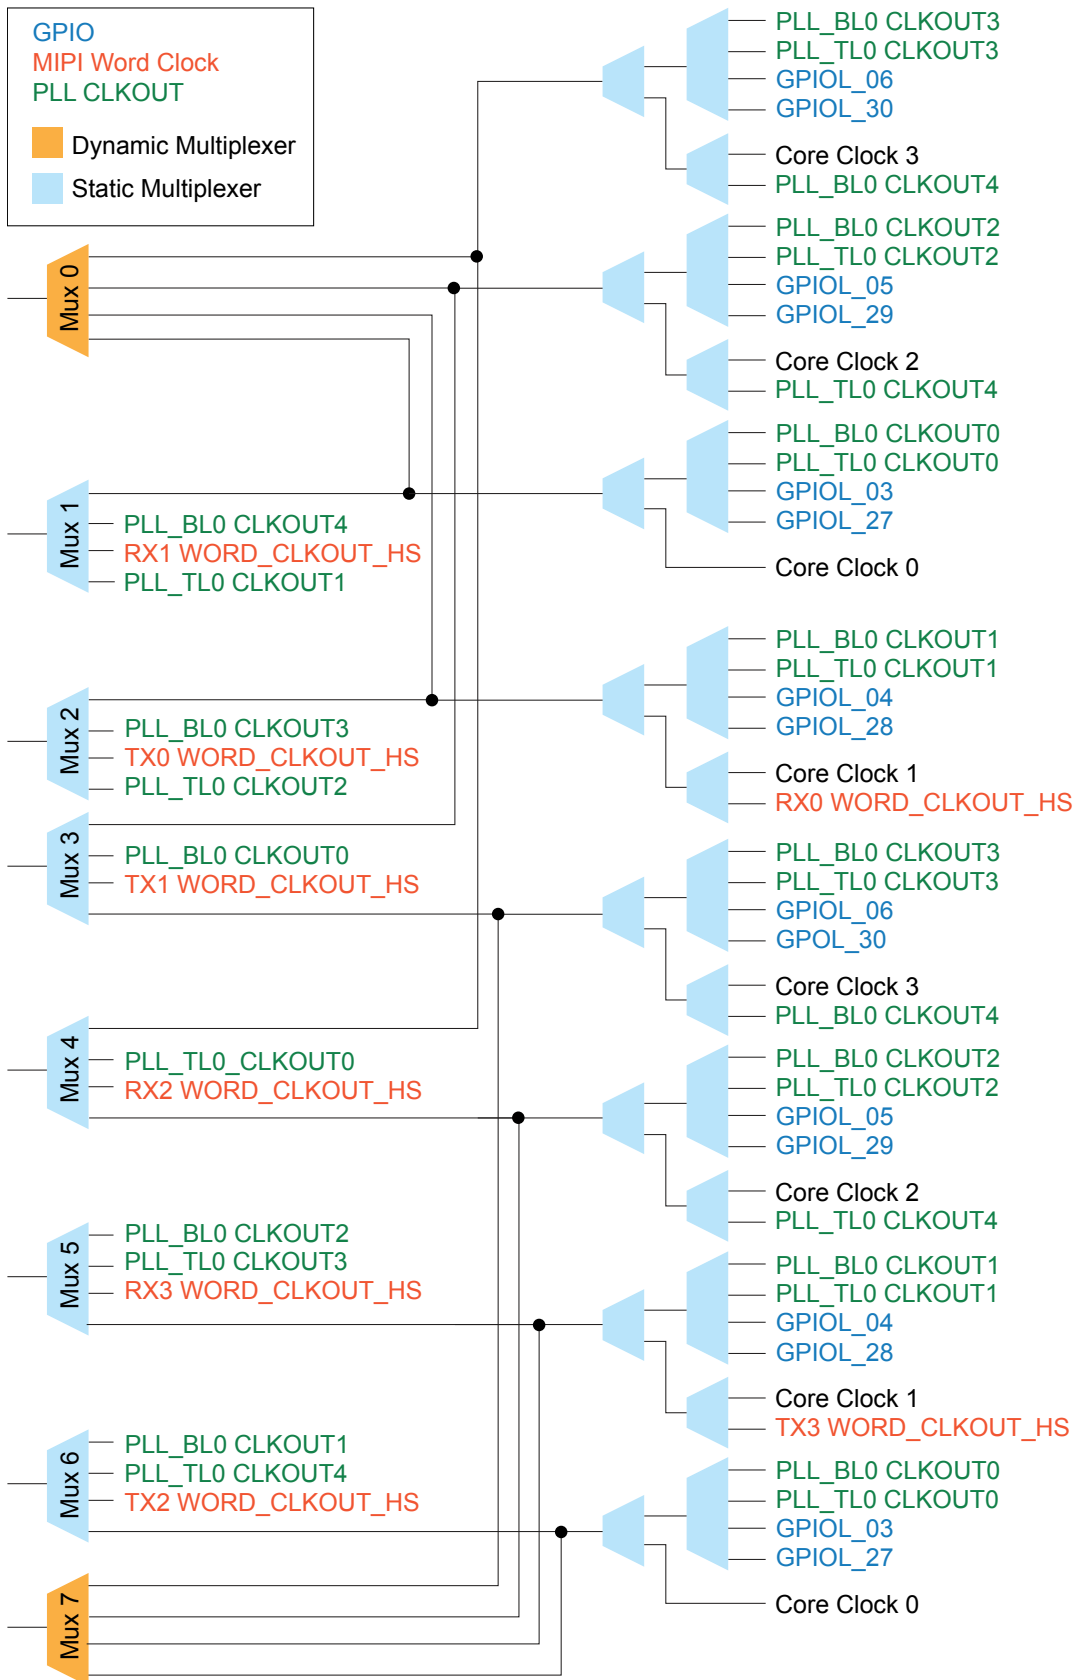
GPIO
MIPI Word Clock
PLL CLKOUT

Dynamic Multiplexer
Static Multiplexer

Mux 0

Mux 1
PLL_BL0 CLKOUT4
RX1 WORD_CLKOUT_HS
PLL_TL0 CLKOUT1

Mux 2
PLL_BL0 CLKOUT3
TX0 WORD_CLKOUT_HS
PLL_TL0 CLKOUT2

Mux 3
PLL_BL0 CLKOUT0
TX1 WORD_CLKOUT_HS

Mux 4
PLL_TL0_CLKOUT0
RX2 WORD_CLKOUT_HS

Mux 5
PLL_BL0 CLKOUT2
PLL_TL0 CLKOUT3
RX3 WORD_CLKOUT_HS

Mux 6
PLL_BL0 CLKOUT1
PLL_TL0 CLKOUT4
TX2 WORD_CLKOUT_HS

Mux 7

PLL_BL0 CLKOUT3
PLL_TL0 CLKOUT3
GPIOL_06
GPIOL_30
Core Clock 3
PLL_BL0 CLKOUT4
PLL_BL0 CLKOUT2
PLL_TL0 CLKOUT2
GPIOL_05
GPIOL_29
Core Clock 2
PLL_TL0 CLKOUT4
PLL_BL0 CLKOUT0
PLL_TL0 CLKOUT0
GPIOL_03
GPIOL_27
Core Clock 0
PLL_BL0 CLKOUT1
PLL_TL0 CLKOUT1
GPIOL_04
GPIOL_28
Core Clock 1
RX0 WORD_CLKOUT_HS
PLL_BL0 CLKOUT3
PLL_TL0 CLKOUT3
GPIOL_06
GPOL_30
Core Clock 3
PLL_BL0 CLKOUT4
PLL_BL0 CLKOUT2
PLL_TL0 CLKOUT2
GPIOL_05
GPIOL_29
Core Clock 2
PLL_TL0 CLKOUT4
PLL_BL0 CLKOUT1
PLL_TL0 CLKOUT1
GPIOL_04
GPIOL_28
Core Clock 1
TX3 WORD_CLKOUT_HS
PLL_BL0 CLKOUT0
PLL_TL0 CLKOUT0
GPIOL_03
GPIOL_27
Core Clock 0